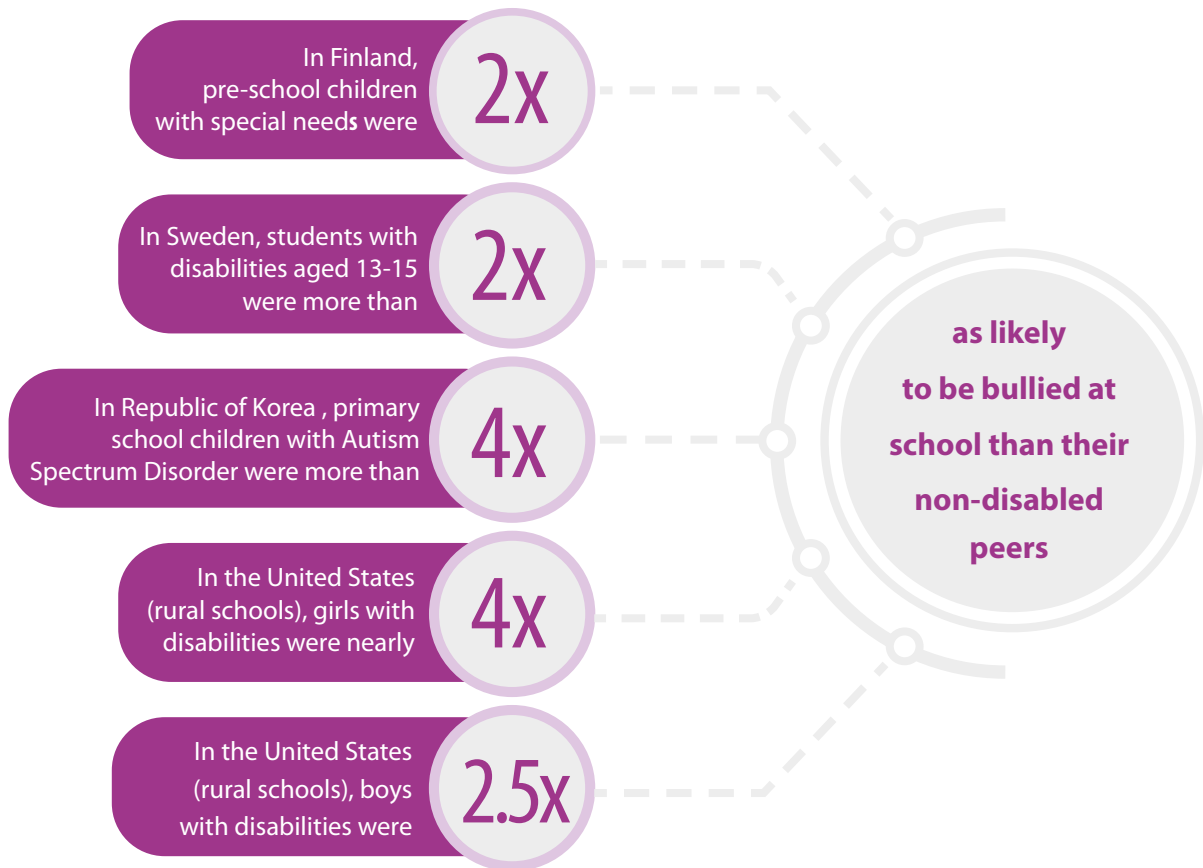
In Finland, pre-school children with special needs were

2x

In Sweden, students with disabilities aged 13-15 were more than

2x

In Republic of Korea , primary school children with Autism Spectrum Disorder were more than

4x

In the United States (rural schools), girls with disabilities were nearly

4x

In the United States (rural schools), boys with disabilities were

2.5x

as likely to be bullied at school than their non-disabled peers